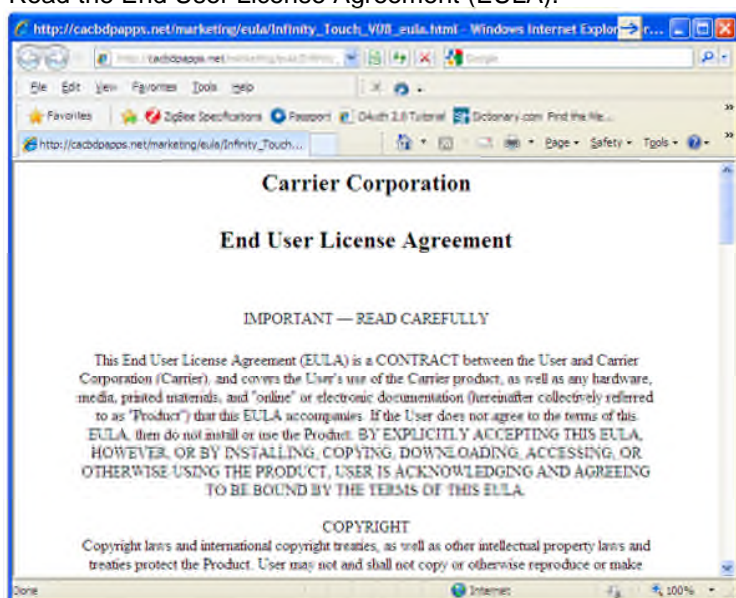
Read the End User License Agreement (EULA).

http://cacbdpapps.net/marketing/eula/Infinity_Touch_V08_eula.html - Windows Internet Explorer

http://cacbdpapps.net/marketing/eula/Infinity...

File Edit View Favorites Tools Help

Favorites ZigBee Specifications Passport OAuth 2.0 Tutorial Dictionary.com Find the file...

http://cacbdpapps.net/marketing/eula/Infinity_Touch...

Page Safety Tools

Carrier Corporation

End User License Agreement

IMPORTANT — READ CAREFULLY

This End User License Agreement (EULA) is a CONTRACT between the User and Carrier Corporation (Carrier), and covers the User's use of the Carrier product, as well as any hardware, media, printed materials, and "online" or electronic documentation (hereinafter collectively referred to as "Product") that this EULA accompanies. If the User does not agree to the terms of this EULA, then do not install or use the Product. BY EXPLICITLY ACCEPTING THIS EULA, HOWEVER, OR BY INSTALLING, COPYING, DOWNLOADING, ACCESSING, OR OTHERWISE USING THE PRODUCT, USER IS ACKNOWLEDGING AND AGREEING TO BE BOUND BY THE TERMS OF THIS EULA.

COPYRIGHT

Copyright laws and international copyright treaties, as well as other intellectual property laws and treaties protect the Product. User may not and shall not copy or otherwise reproduce or make

Done Internet 100%